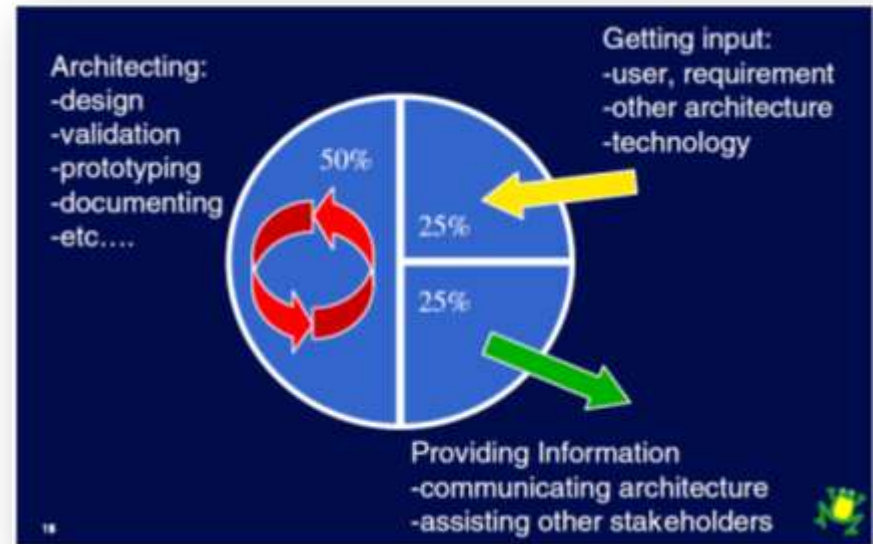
Architecting:
-design
-validation
-prototyping
-documenting
-etc….

Getting input:
-user, requirement
-other architecture
-technology

50%

25%

25%

Providing Information
-communicating architecture
-assisting other stakeholders

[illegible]